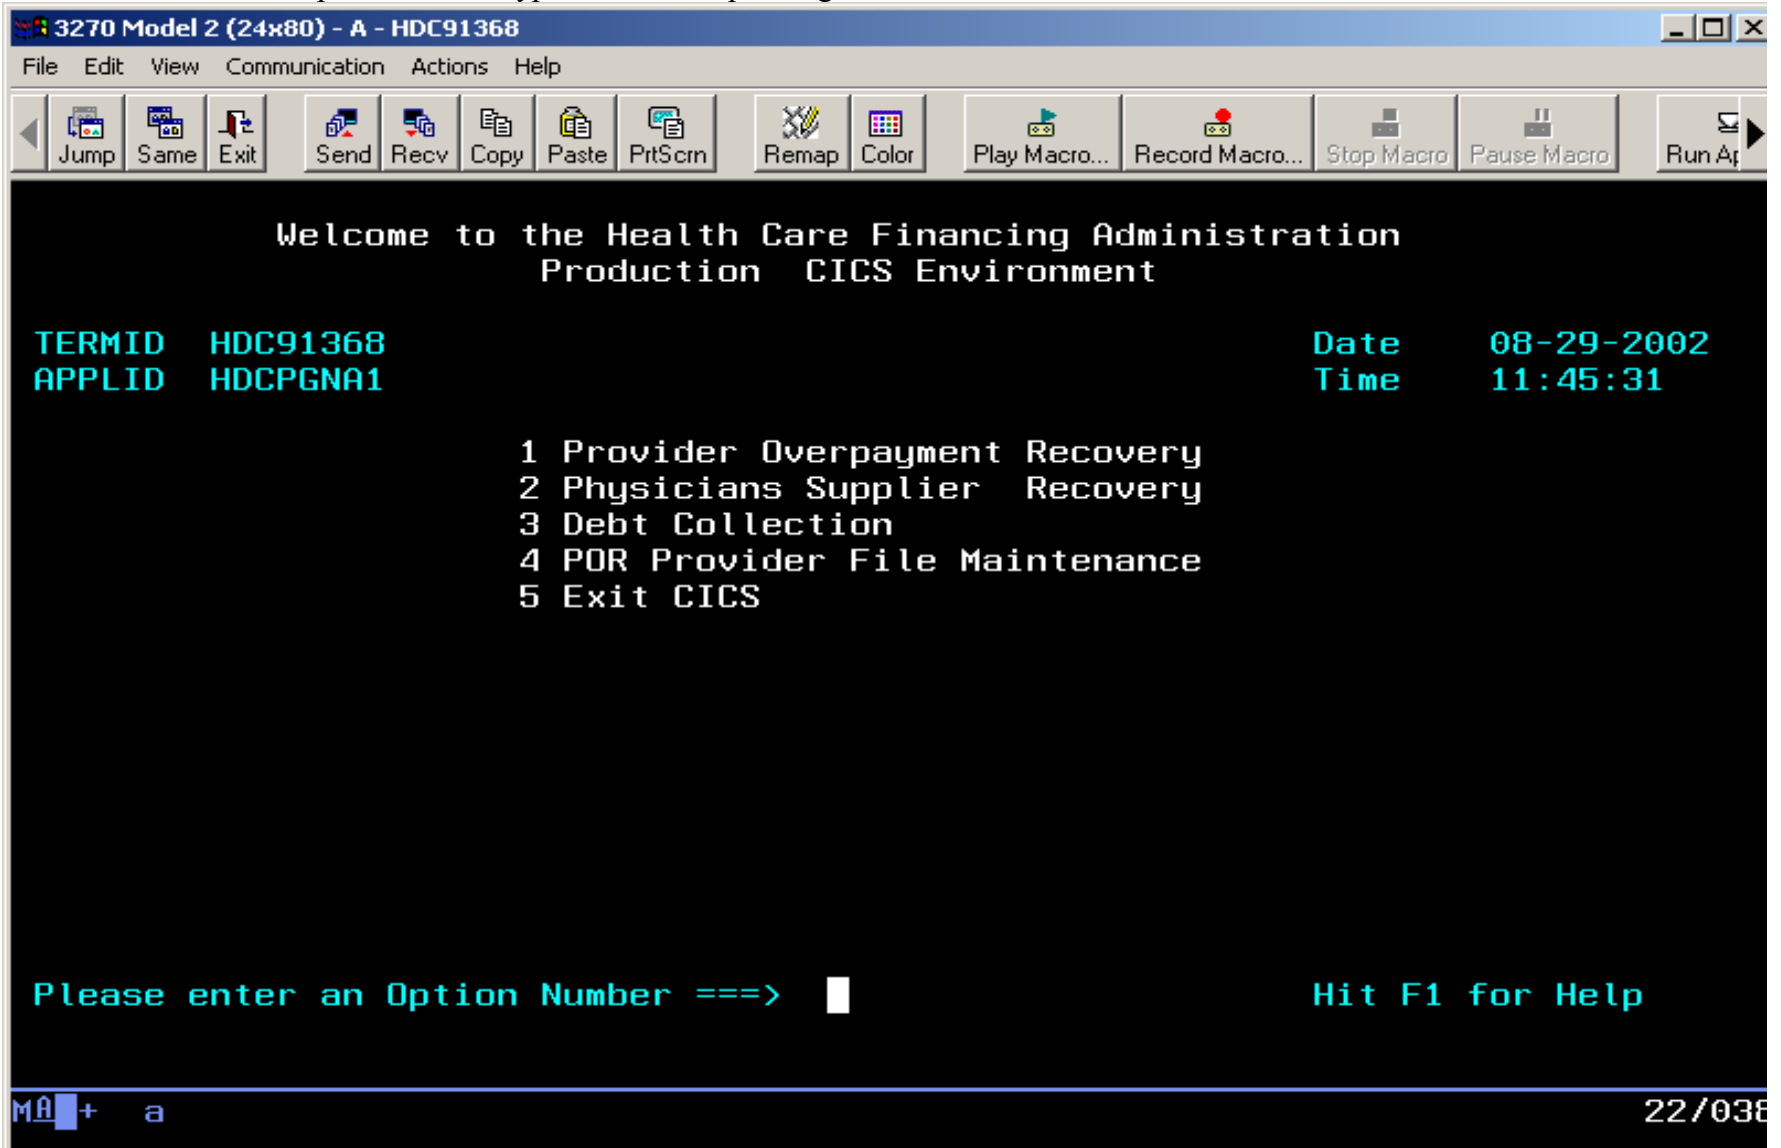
3270 Model 2 (24x80) - A - HDC91368

File Edit View Communication Actions Help

Jump Same Exit Send Recv Copy Paste PrtScrn Remap Color Play Macro... Record Macro... Stop Macro Pause Macro Run Ap

Welcome to the Health Care Financing Administration
Production CICS Environment

TERMID HDC91368
APPLID HDCPGNA1

Date 08-29-2002
Time 11:45:31

1 Provider Overpayment Recovery
2 Physicians Supplier Recovery
3 Debt Collection
4 POR Provider File Maintenance
5 Exit CICS

Please enter an Option Number ===>

Hit F1 for Help

MA + a

22/038